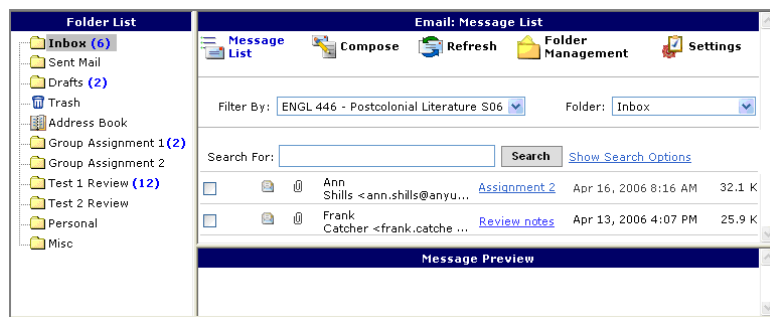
Folder List

Inbox (6)
Sent Mail
Drafts (2)
Trash
Address Book
Group Assignment 1 (2)
Group Assignment 2
Test 1 Review (12)
Test 2 Review
Personal
Misc

Email: Message List

Message List
Compose
Refresh
Folder Management
Settings

Filter By: ENGL 446 - Postcolonial Literature S06
Folder: Inbox

Search For:
Search
Show Search Options

| | Ann Shills <ann.shills@anyu... | Assignment 2 | Apr 16, 2006 8:16 AM | 32.1 K |
|---|---|---|---|---|
| | Frank Catcher <frank.catche ... | Review notes | Apr 13, 2006 4:07 PM | 25.9 K |

Message Preview